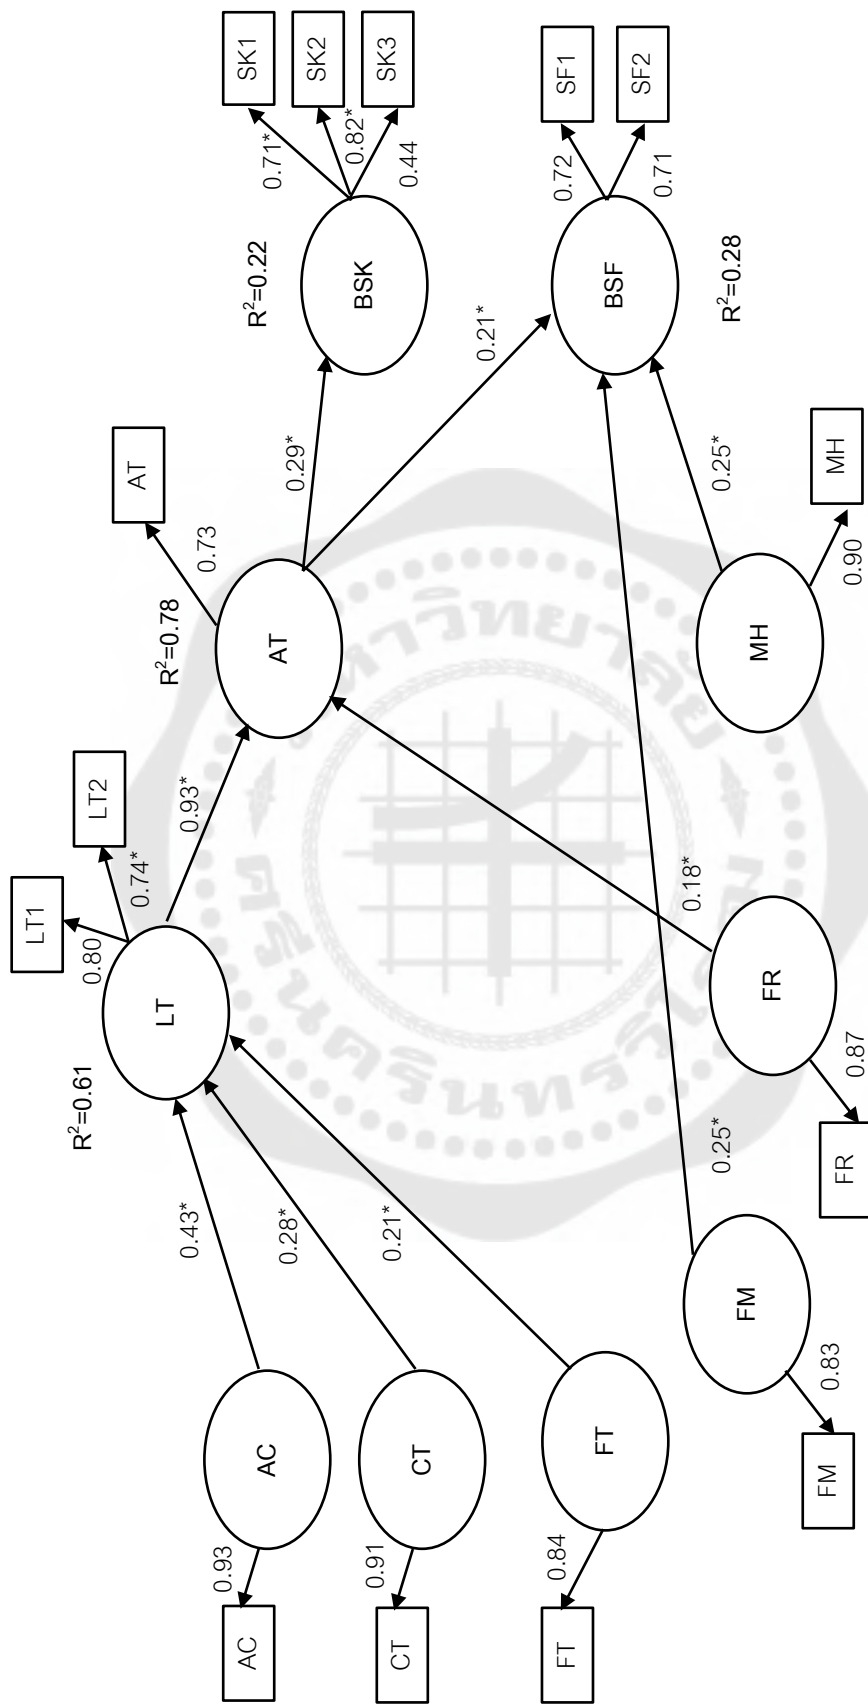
SK1
SK2
SK3
SF1
SF2
0.71*
0.82*
0.44
0.72
0.71
$R^2$=0.22
BSK
BSF
$R^2$=0.28
AT
0.29*
0.21*
0.73
$R^2$=0.78
AT
LT2
LT1
0.74*
0.93*
0.80
LT
$R^2$=0.61
0.25*
MH
MH
0.90
0.18*
FR
FR
0.87
0.25*
0.43*
0.28*
0.21*
AC
CT
FT
FM
FM
0.83
AC
0.93
CT
0.91
FT
0.84